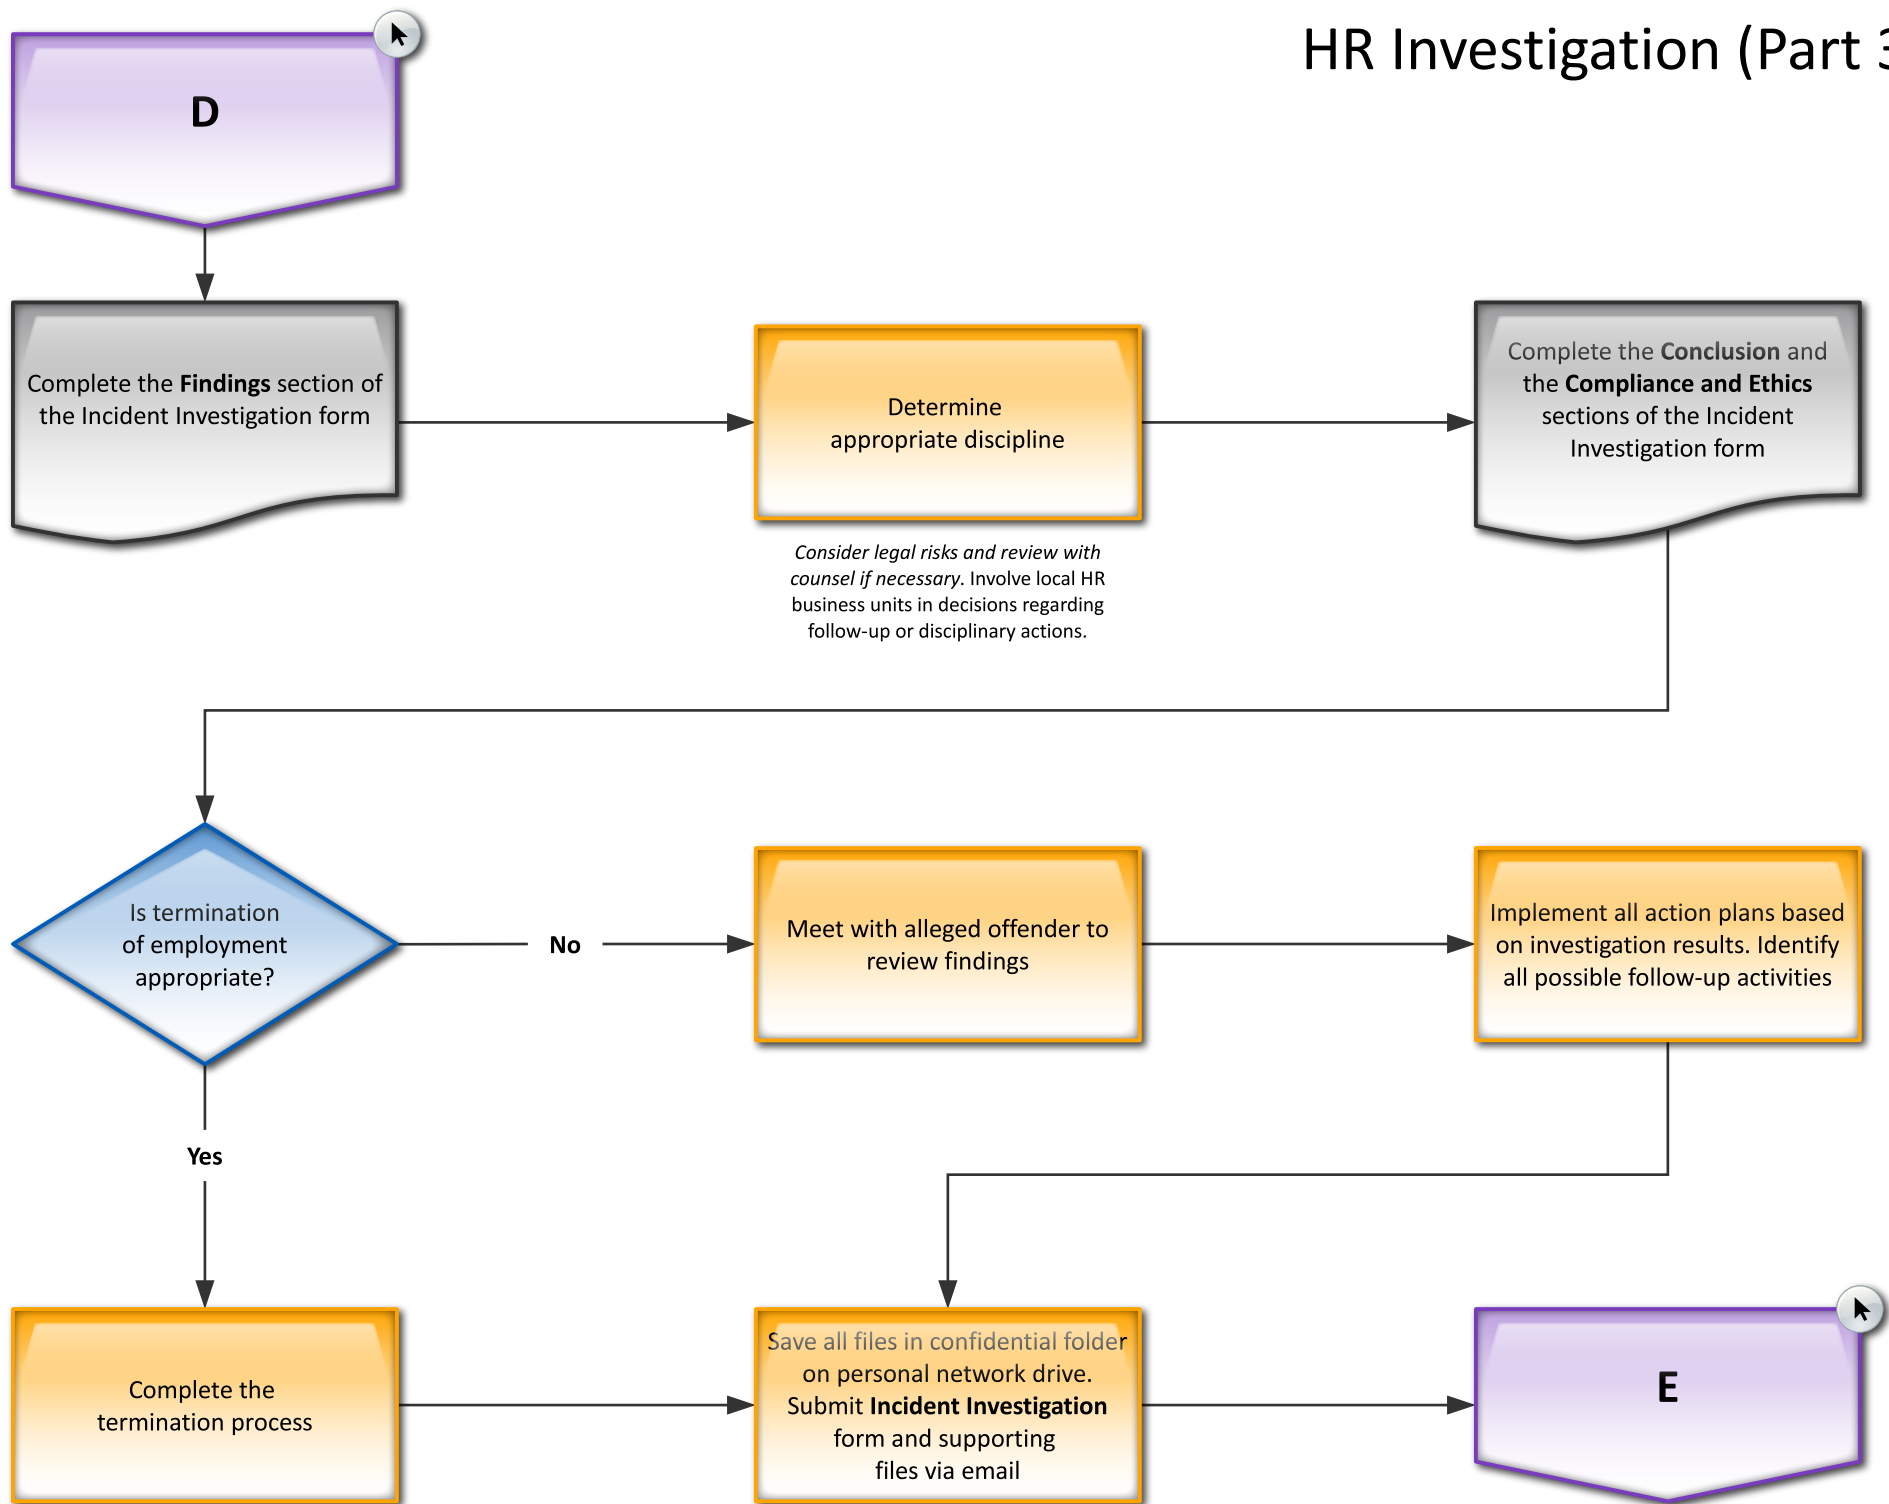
HR Investigation (Part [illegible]

D

Complete the **Findings** section of the Incident Investigation form

Determine appropriate discipline

*Consider legal risks and review with counsel if necessary*. Involve local HR business units in decisions regarding follow-up or disciplinary actions.

Complete the **Conclusion** and the **Compliance and Ethics** sections of the Incident Investigation form

Is termination of employment appropriate?

No

Meet with alleged offender to review findings

Implement all action plans based on investigation results. Identify all possible follow-up activities

Yes

Complete the termination process

Save all files in confidential folder on personal network drive. Submit **Incident Investigation** form and supporting files via email

E